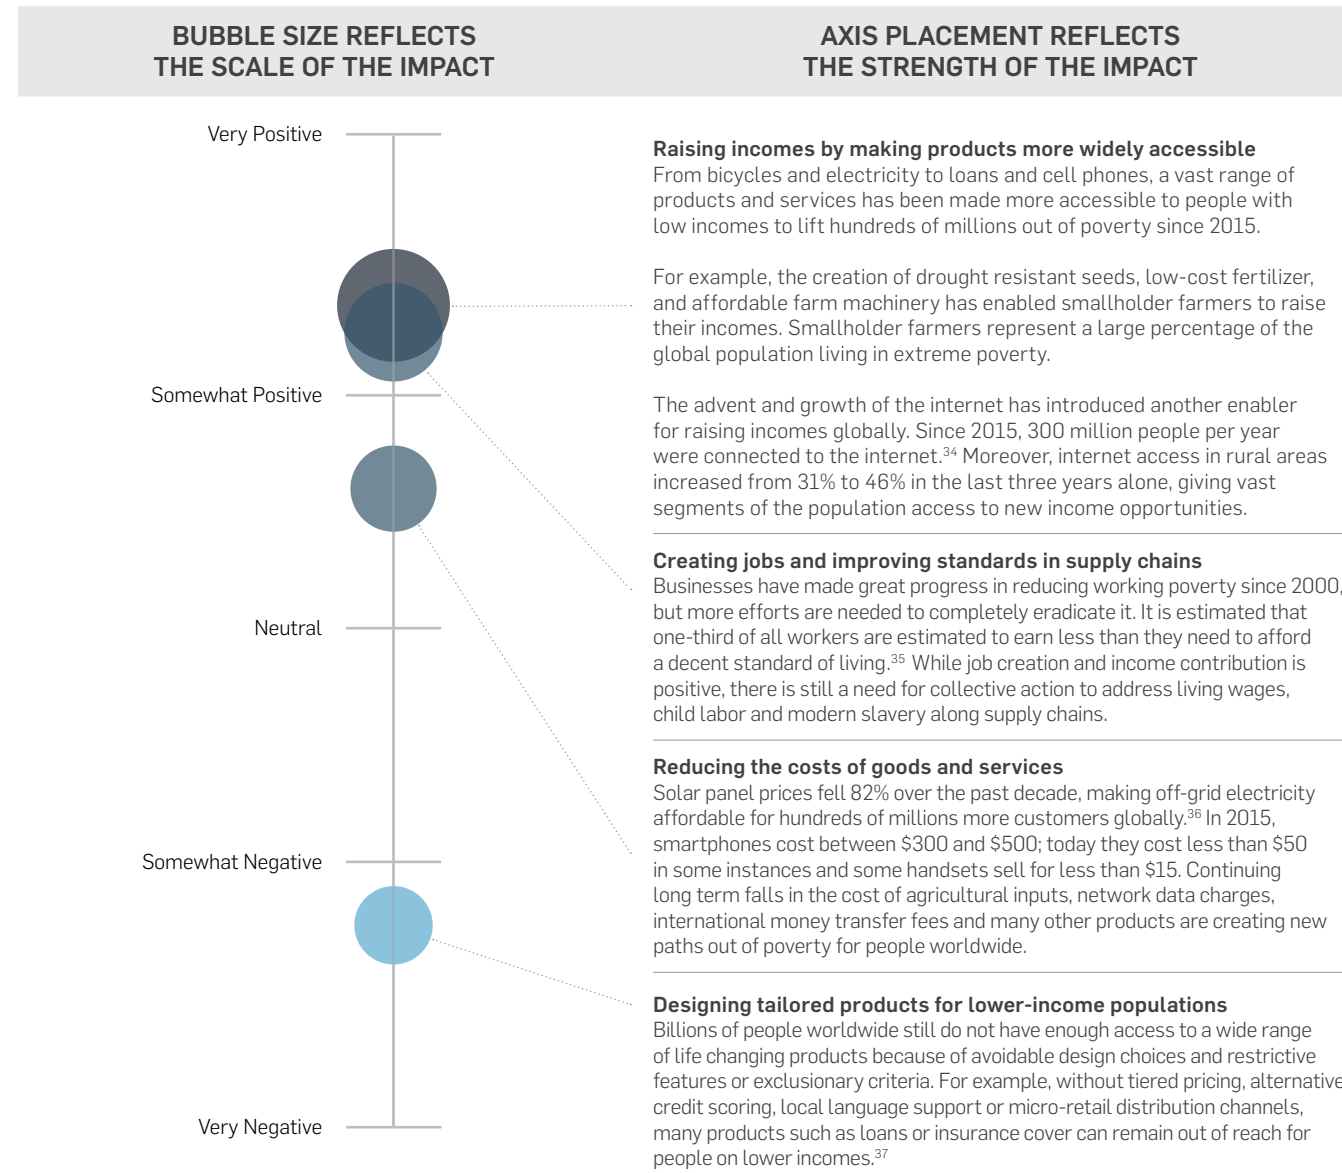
BUBBLE SIZE REFLECTS THE SCALE OF THE IMPACT

AXIS PLACEMENT REFLECTS THE STRENGTH OF THE IMPACT

Very Positive

Somewhat Positive

Neutral

Somewhat Negative

Very Negative

**Raising incomes by making products more widely accessible**
From bicycles and electricity to loans and cell phones, a vast range of products and services has been made more accessible to people with low incomes to lift hundreds of millions out of poverty since 2015.

For example, the creation of drought resistant seeds, low-cost fertilizer, and affordable farm machinery has enabled smallholder farmers to raise their incomes. Smallholder farmers represent a large percentage of the global population living in extreme poverty.

The advent and growth of the internet has introduced another enabler for raising incomes globally. Since 2015, 300 million people per year were connected to the internet.$^{34}$ Moreover, internet access in rural areas increased from 31% to 46% in the last three years alone, giving vast segments of the population access to new income opportunities.

**Creating jobs and improving standards in supply chains**
Businesses have made great progress in reducing working poverty since 2000, but more efforts are needed to completely eradicate it. It is estimated that one-third of all workers are estimated to earn less than they need to afford a decent standard of living.$^{35}$ While job creation and income contribution is positive, there is still a need for collective action to address living wages, child labor and modern slavery along supply chains.

**Reducing the costs of goods and services**
Solar panel prices fell 82% over the past decade, making off-grid electricity affordable for hundreds of millions more customers globally.$^{36}$ In 2015, smartphones cost between $300 and $500; today they cost less than $50 in some instances and some handsets sell for less than $15. Continuing long term falls in the cost of agricultural inputs, network data charges, international money transfer fees and many other products are creating new paths out of poverty for people worldwide.

**Designing tailored products for lower-income populations**
Billions of people worldwide still do not have enough access to a wide range of life changing products because of avoidable design choices and restrictive features or exclusionary criteria. For example, without tiered pricing, alternative credit scoring, local language support or micro-retail distribution channels, many products such as loans or insurance cover can remain out of reach for people on lower incomes.$^{37}$